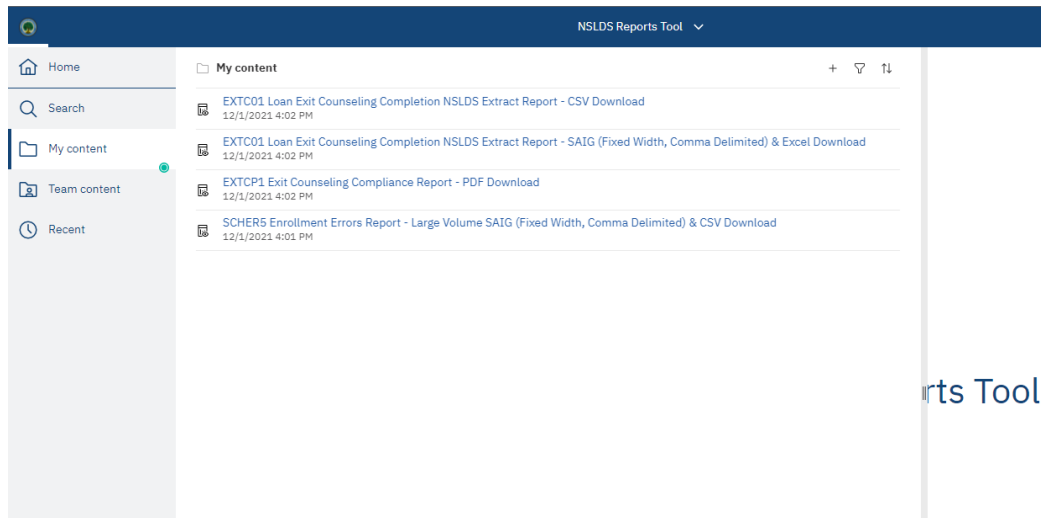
NSLDS Reports Tool

Home
Search
My content
Team content
Recent

My content

+

EXTC01 Loan Exit Counseling Completion NSLDS Extract Report - CSV Download
12/1/2021 4:02 PM

EXTC01 Loan Exit Counseling Completion NSLDS Extract Report - SAIG (Fixed Width, Comma Delimited) & Excel Download
12/1/2021 4:02 PM

EXTCP1 Exit Counseling Compliance Report - PDF Download
12/1/2021 4:02 PM

SCHER5 Enrollment Errors Report - Large Volume SAIG (Fixed Width, Comma Delimited) & CSV Download
12/1/2021 4:01 PM

rts Tool